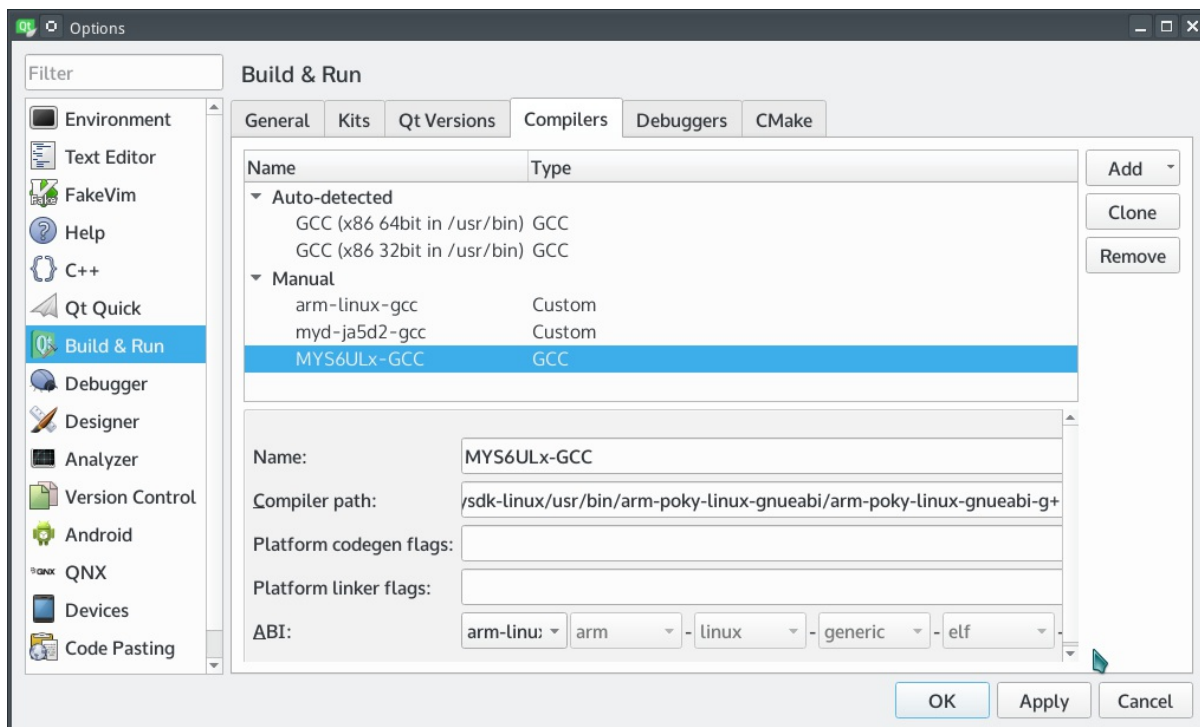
Options

Filter

Environment
Text Editor
FakeVim
Help
C++
Qt Quick
Build & Run
Debugger
Designer
Analyzer
Version Control
Android
QNX
Devices
Code Pasting

Build & Run

General | Kits | Qt Versions | Compilers | Debuggers | CMake

| Name | Type |
|---|---|
| Auto-detected | |
| GCC (x86 64bit in /usr/bin) | GCC |
| GCC (x86 32bit in /usr/bin) | GCC |
| Manual | |
| arm-linux-gcc | Custom |
| myd-ja5d2-gcc | Custom |
| MYS6ULx-GCC | GCC |

Add
Clone
Remove

Name: MYS6ULx-GCC
Compiler path: /sdk-linux/usr/bin/arm-poky-linux-gnueabi/arm-poky-linux-gnueabi-g+
Platform codegen flags:
Platform linker flags:
ABI: arm-linu: - arm - linux - generic - elf -

OK
Apply
Cancel